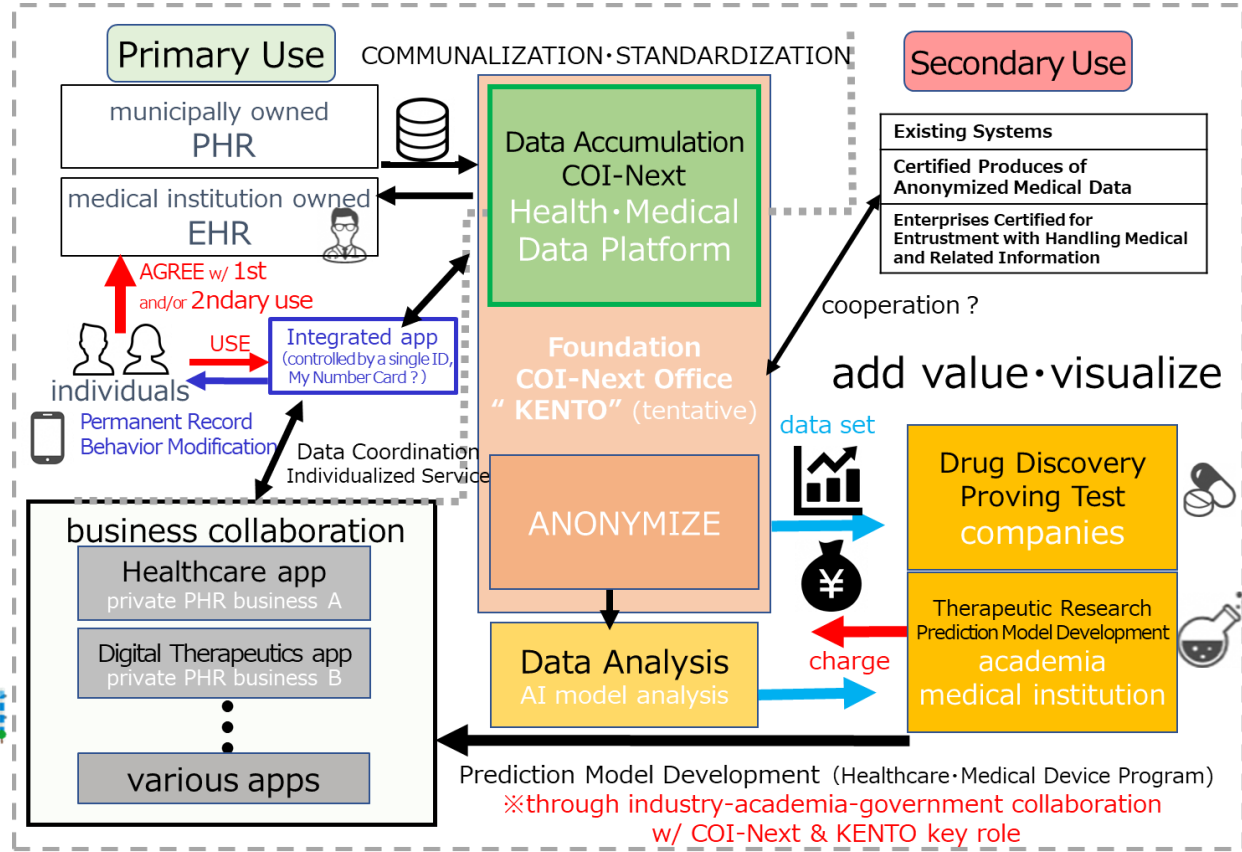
Primary Use

COMMUNALIZATION・STANDARDIZATION

Secondary Use

municipally owned
PHR

medical institution owned
EHR

AGREE w/ 1st
and/or 2ndary use

individuals

USE

Integrated app
(controlled by a single ID, My Number Card ? )

Permanent Record
Behavior Modification

Data Coordination
Individualized Service

Data Accumulation
COI-Next
Health・Medical
Data Platform

Foundation
COI-Next Office
" KENTO" (tentative)

ANONYMIZE

Existing Systems

Certified Produces of Anonymized Medical Data

Enterprises Certified for Entrustment with Handling Medical and Related Information

cooperation ?

add value・visualize

data set

Drug Discovery
Proving Test
companies

Therapeutic Research
Prediction Model Development
academia
medical institution

charge

business collaboration

Healthcare app
private PHR business A

Digital Therapeutics app
private PHR business B

various apps

Data Analysis
AI model analysis

Prediction Model Development (Healthcare・Medical Device Program)
※through industry-academia-government collaboration
w/ COI-Next & KENTO key role